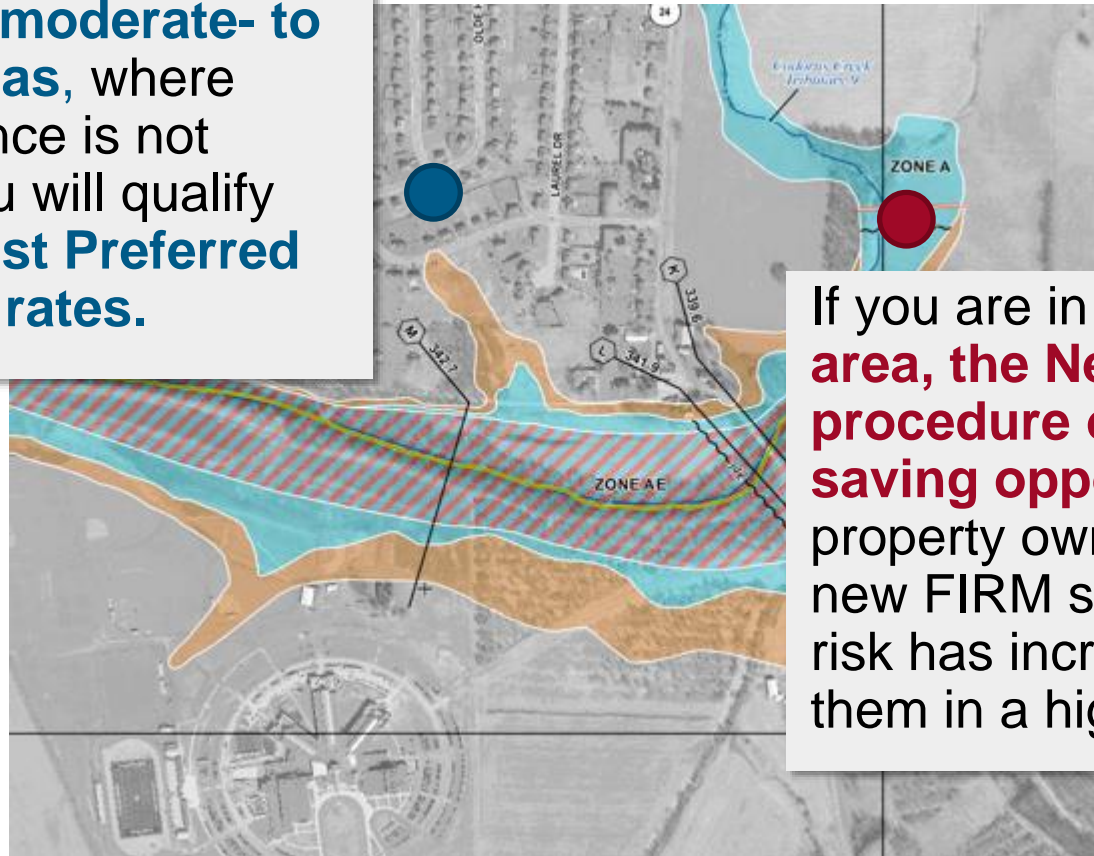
moderate- to
as, where
nce is not
u will qualify
st Preferred
rates.

24

OLDE

LAUREL DR

Indian Creek Tributary 9

ZONE A

K 339.6

M 342.7

L 341.9

ZONE AE

If you are in
area, the Ne
procedure o
saving oppo
property own
new FIRM s
risk has incr
them in a hig